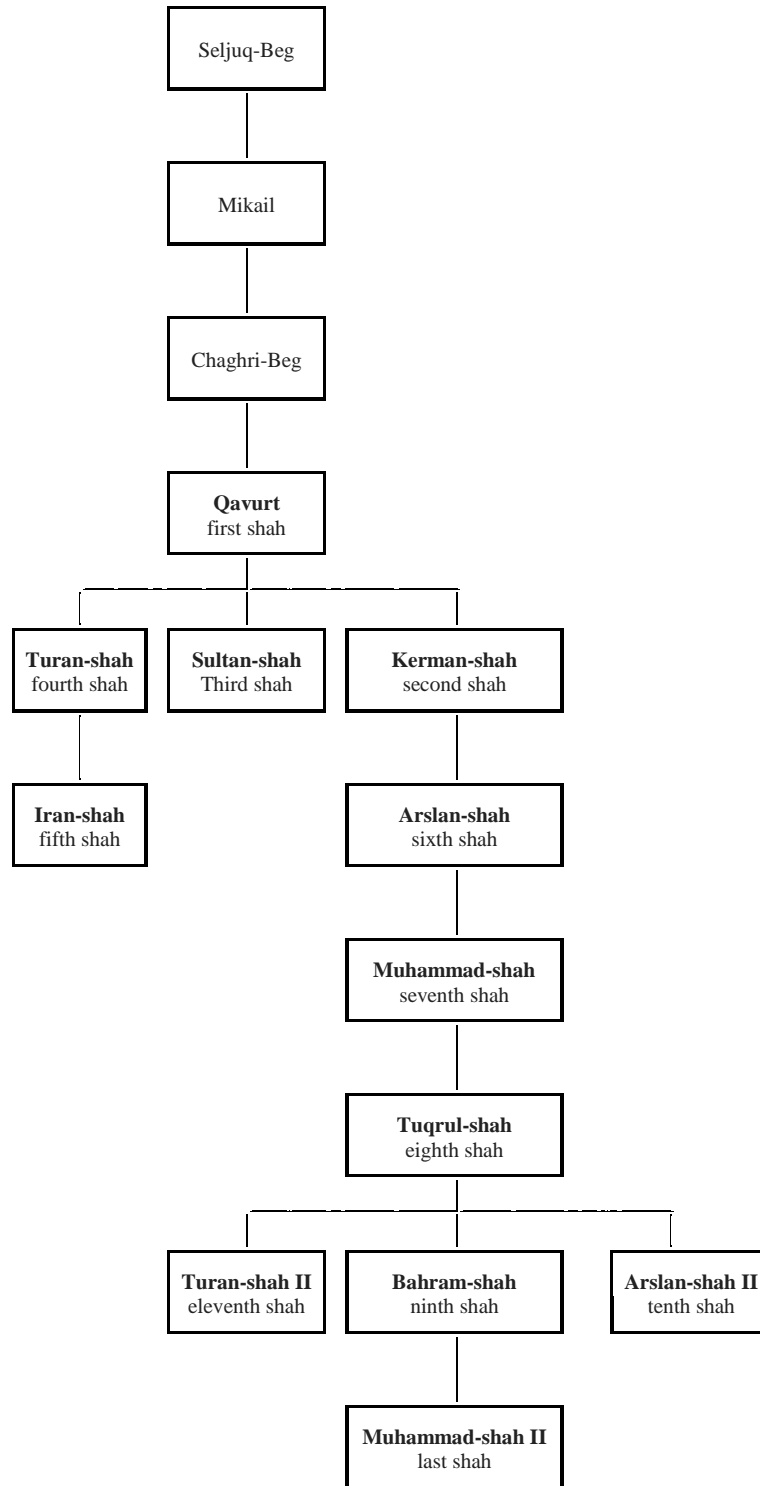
Seljuq-Beg

Mikail

Chaghri-Beg

**Qavurt**
first shah

**Turan-shah**
fourth shah

**Sultan-shah**
Third shah

**Kerman-shah**
second shah

**Iran-shah**
fifth shah

**Arslan-shah**
sixth shah

**Muhammad-shah**
seventh shah

**Tuqrul-shah**
eighth shah

**Turan-shah II**
eleventh shah

**Bahram-shah**
ninth shah

**Arslan-shah II**
tenth shah

**Muhammad-shah II**
last shah